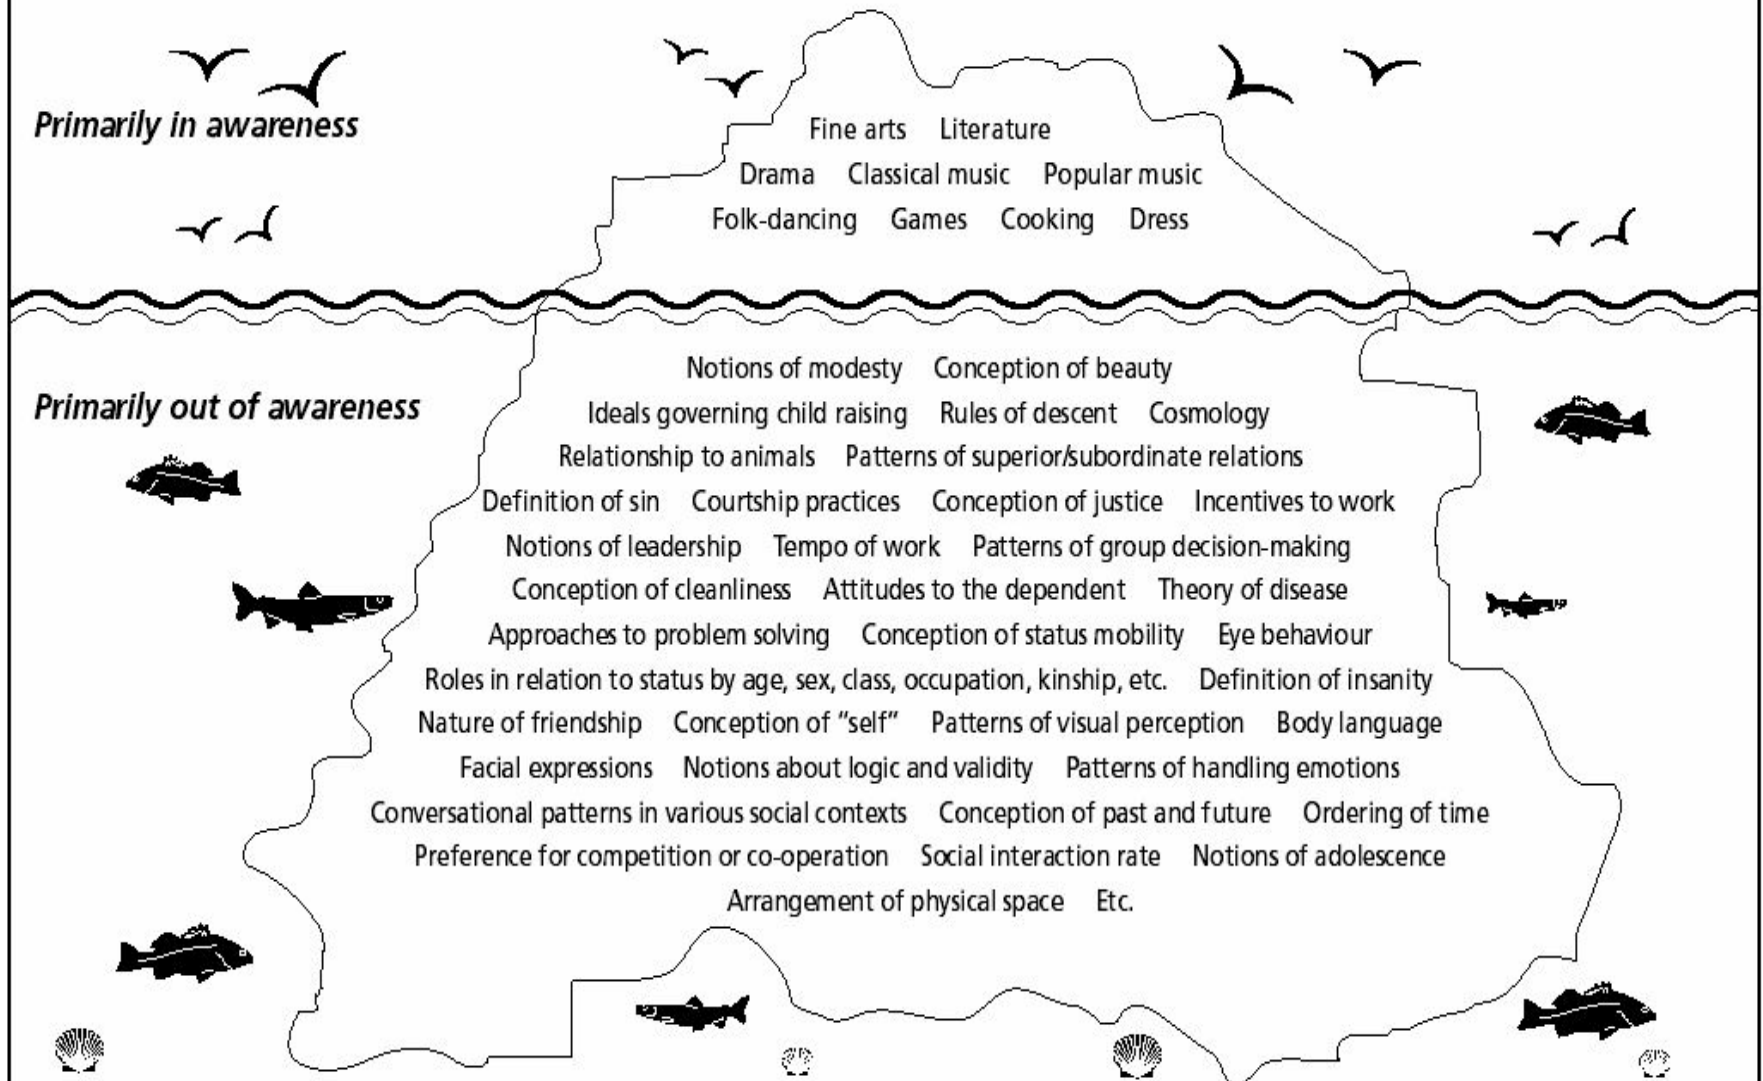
Primarily in awareness

Fine arts Literature
Drama Classical music Popular music
Folk-dancing Games Cooking Dress

Primarily out of awareness

Notions of modesty Conception of beauty
Ideals governing child raising Rules of descent Cosmology
Relationship to animals Patterns of superior/subordinate relations
Definition of sin Courtship practices Conception of justice Incentives to work
Notions of leadership Tempo of work Patterns of group decision-making
Conception of cleanliness Attitudes to the dependent Theory of disease
Approaches to problem solving Conception of status mobility Eye behaviour
Roles in relation to status by age, sex, class, occupation, kinship, etc. Definition of insanity
Nature of friendship Conception of "self" Patterns of visual perception Body language
Facial expressions Notions about logic and validity Patterns of handling emotions
Conversational patterns in various social contexts Conception of past and future Ordering of time
Preference for competition or co-operation Social interaction rate Notions of adolescence
Arrangement of physical space Etc.